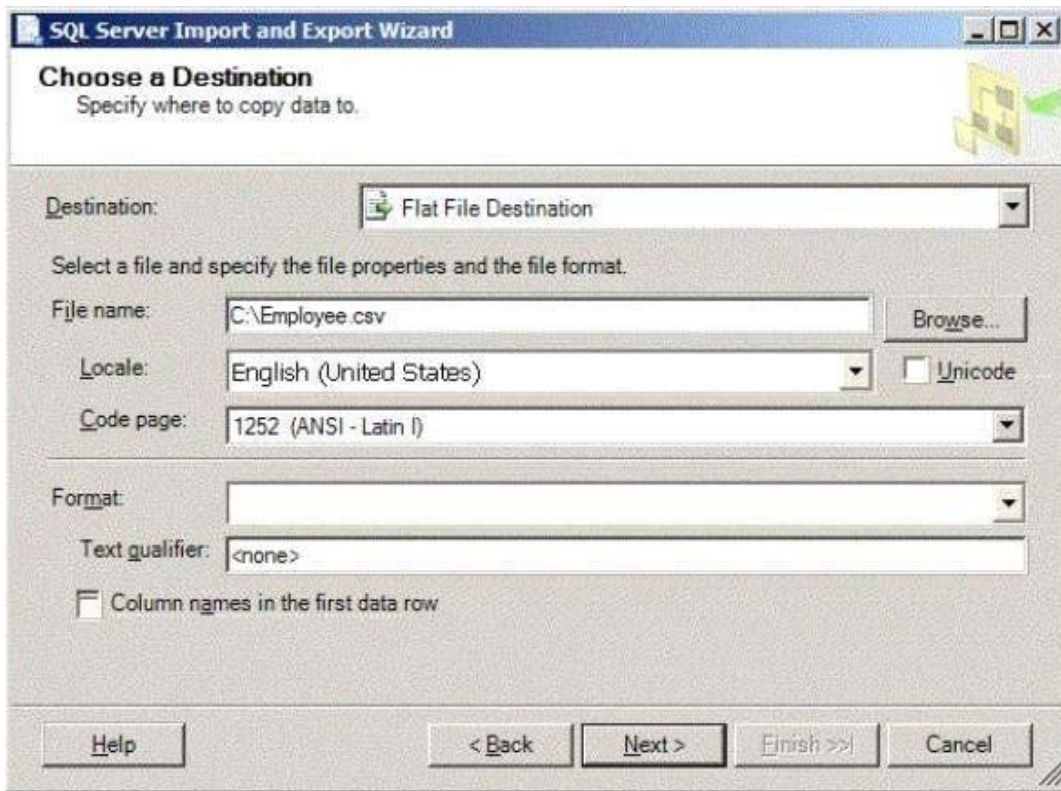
SQL Server Import and Export Wizard

Choose a Destination
Specify where to copy data to.

Destination: Flat File Destination

Select a file and specify the file properties and the file format.

File name: C:\Employee.csv Browse...

Locale: English (United States) Unicode

Code page: 1252 (ANSI - Latin I)

Format:

Text qualifier: <none>

Column names in the first data row

Help < Back Next > Finish >>| Cancel